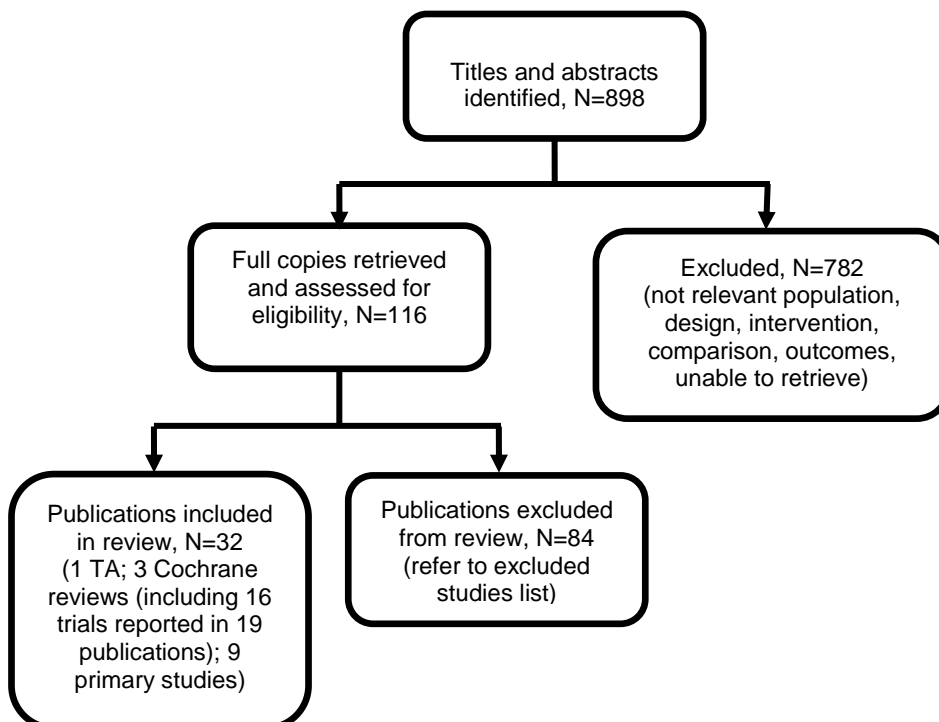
Titles and abstracts identified, N=898

Full copies retrieved and assessed for eligibility, N=116

Excluded, N=782 (not relevant population, design, intervention, comparison, outcomes, unable to retrieve)

Publications included in review, N=32 (1 TA; 3 Cochrane reviews (including 16 trials reported in 19 publications); 9 primary studies)

Publications excluded from review, N=84 (refer to excluded studies list)